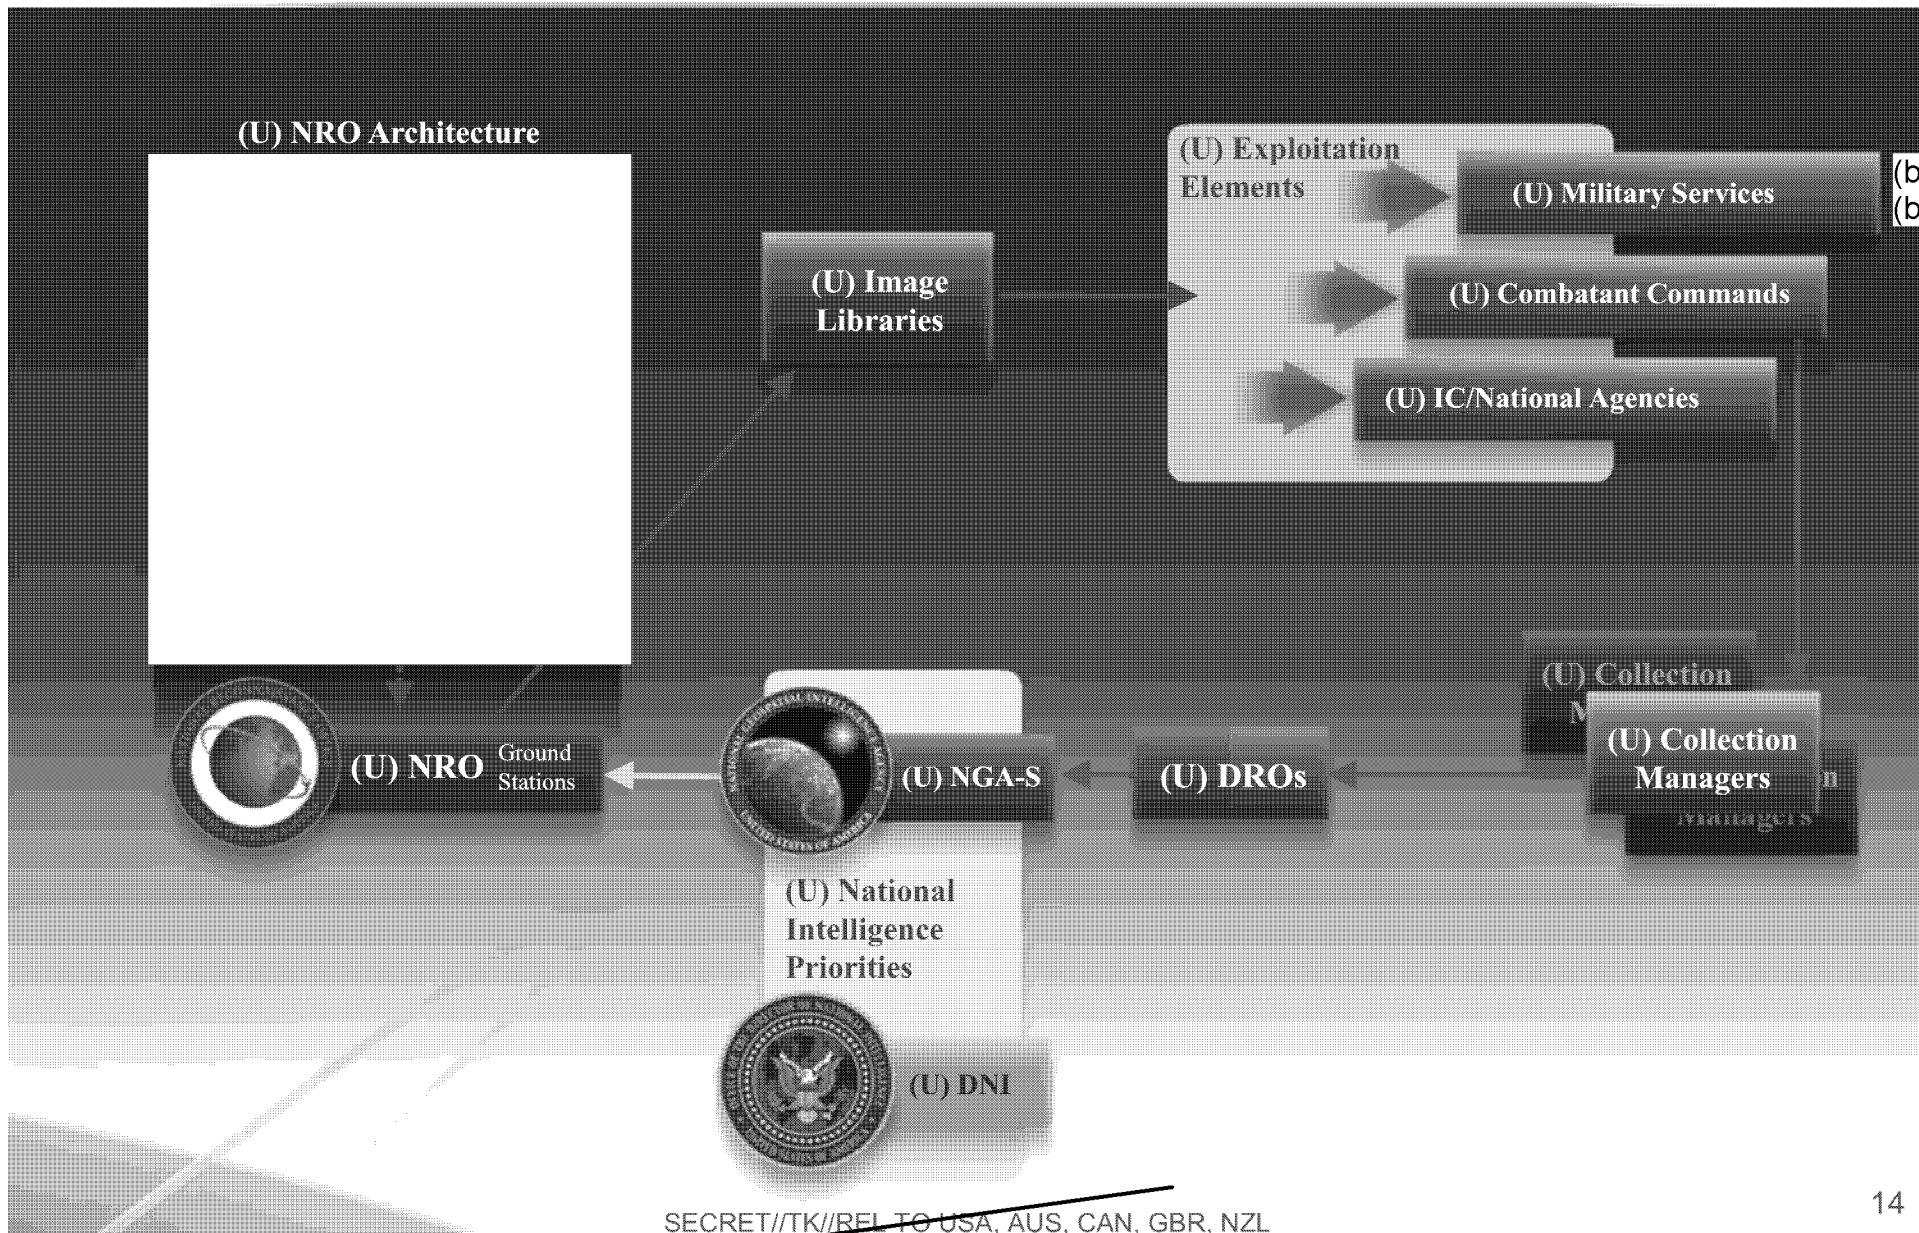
(U) NRO Architecture

(U) Image Libraries

(U) Exploitation Elements

(U) Military Services

(b
(b

(U) Combatant Commands

(U) IC/National Agencies

(U) Collection M

(U) Collection Managers

n

Managers

(U) NRO Ground Stations

(U) NGA-S

(U) DROs

(U) National Intelligence Priorities

(U) DNI

SECRET//TK//REL TO USA, AUS, CAN, GBR, NZL

14